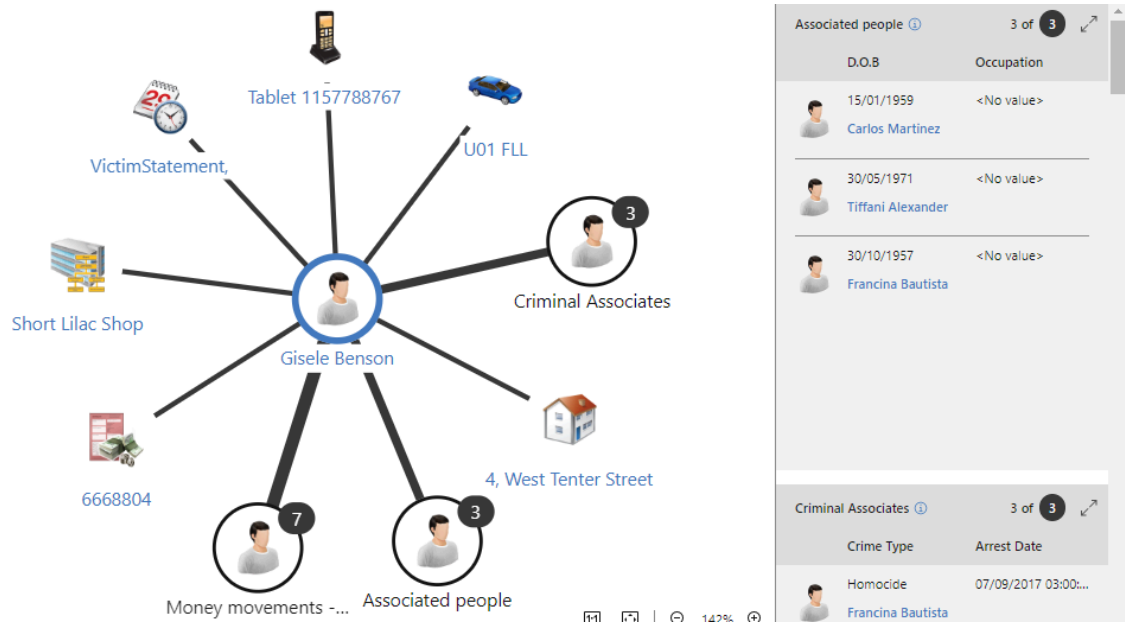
Tablet 1157788767

U01 FLL

VictimStatement,

3

Criminal Associates

Short Lilac Shop

Gisele Benson

4, West Tenter Street

6668804

7

3

Money movements -...

Associated people

142%

Associated people ⓘ 3 of 3

| | D.O.B | Occupation |
|---|---|---|
| | 15/01/1959 Carlos Martinez | <No value> |
| | 30/05/1971 Tiffani Alexander | <No value> |
| | 30/10/1957 Francina Bautista | <No value> |

Criminal Associates ⓘ 3 of 3

| | Crime Type | Arrest Date |
|---|---|---|
| | Homocide Francina Bautista | 07/09/2017 03:00:... |